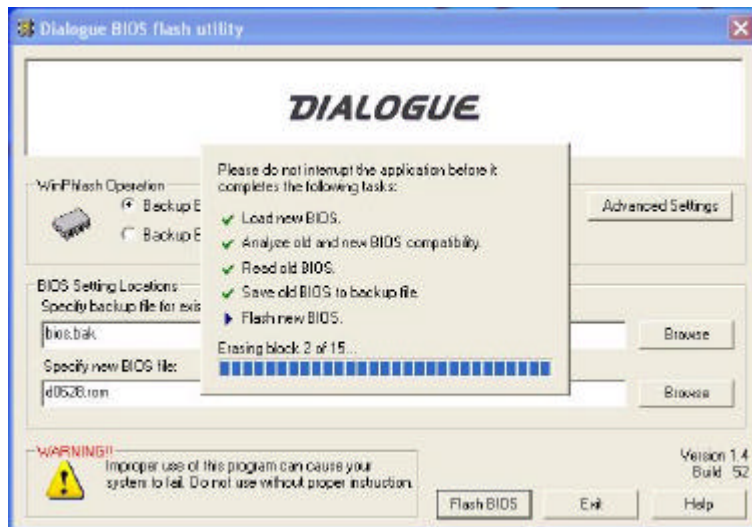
Dialogue BIOS flash utility

DIALOGUE

WinPhlash Operation

Backup E

Backup E

Advanced Settings

Please do not interrupt the application before it completes the following tasks:

Load new BIOS.

Analyze old and new BIOS compatibility.

Read old BIOS.

Save old BIOS to backup file.

Flash new BIOS.

Erasing block 2 of 15...

BIOS Setting Locations

Specify backup file for exis

bios.bak

Browse

Specify new BIOS file:

d0528.rom

Browse

WARNING!!

Improper use of this program can cause your system to fail. Do not use without proper instruction.

Version 1.4

Build 52

Flash BIOS

Exit

Help